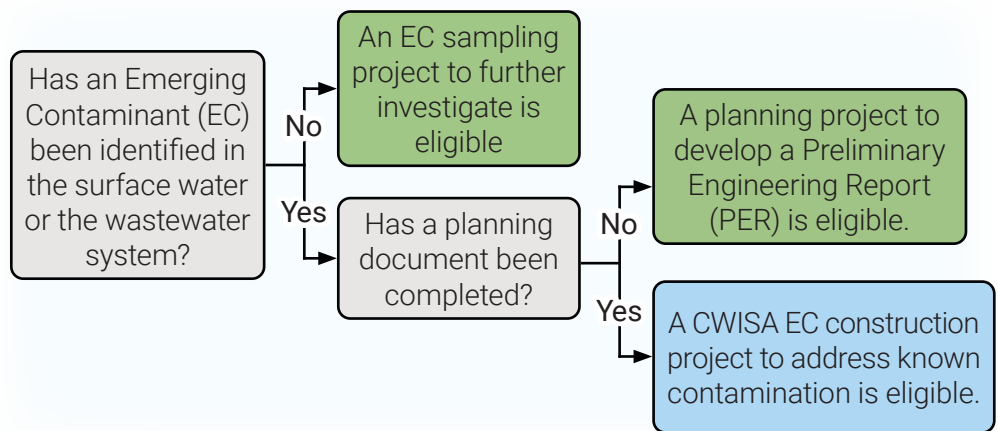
Has an Emerging Contaminant (EC) been identified in the surface water or the wastewater system?

No

An EC sampling project to further investigate is eligible

Yes

Has a planning document been completed?

No

A planning project to develop a Preliminary Engineering Report (PER) is eligible.

Yes

A CWISA EC construction project to address known contamination is eligible.